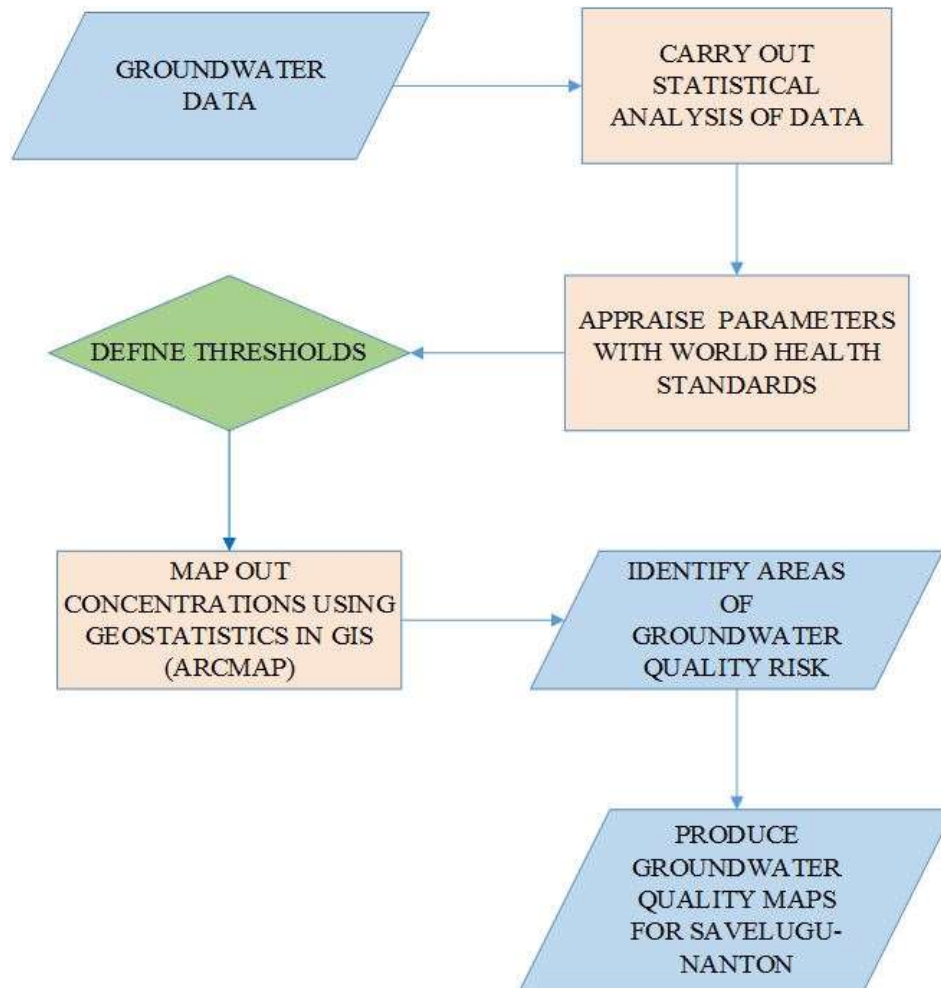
GROUNDWATER DATA

CARRY OUT STATISTICAL ANALYSIS OF DATA

APPRAISE PARAMETERS WITH WORLD HEALTH STANDARDS

DEFINE THRESHOLDS

MAP OUT CONCENTRATIONS USING GEOSTATISTICS IN GIS (ARCMAP)

IDENTIFY AREAS OF GROUNDWATER QUALITY RISK

PRODUCE GROUNDWATER QUALITY MAPS FOR SAVELUGU-NANTON